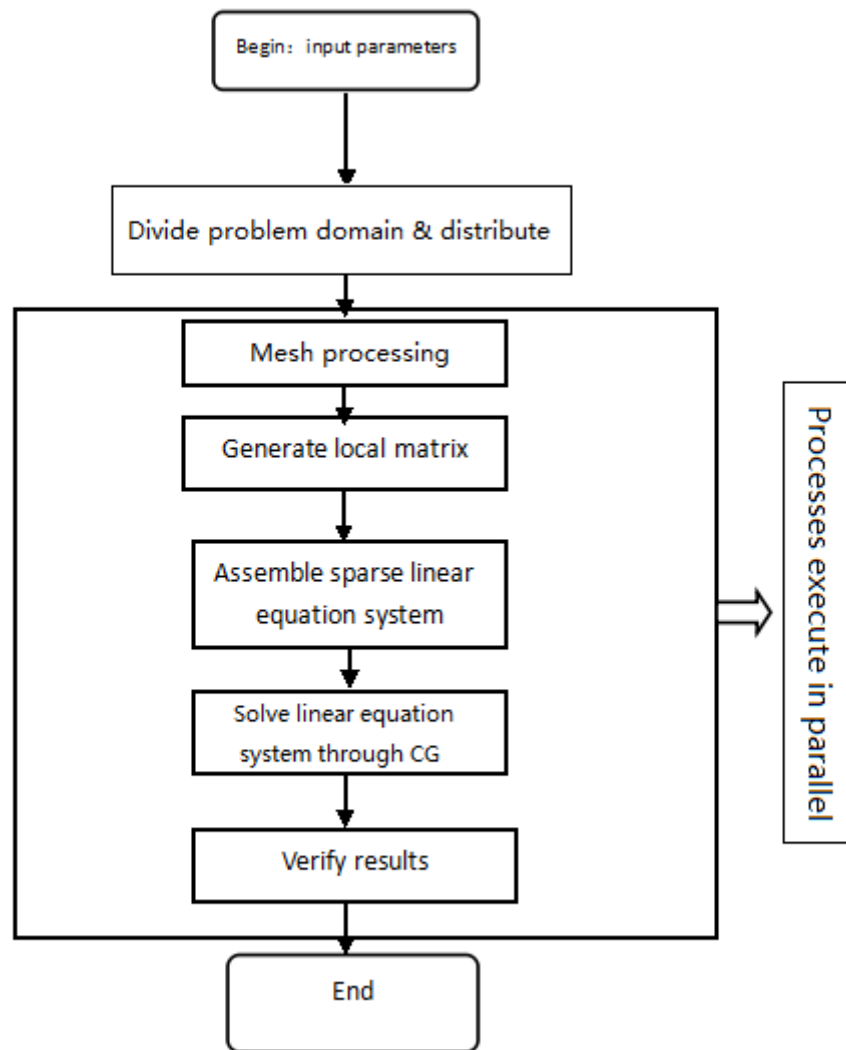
Begin：input parameters

Divide problem domain & distribute

Mesh processing

Generate local matrix

Assemble sparse linear equation system

Solve linear equation system through CG

Verify results

End

Processes execute in parallel